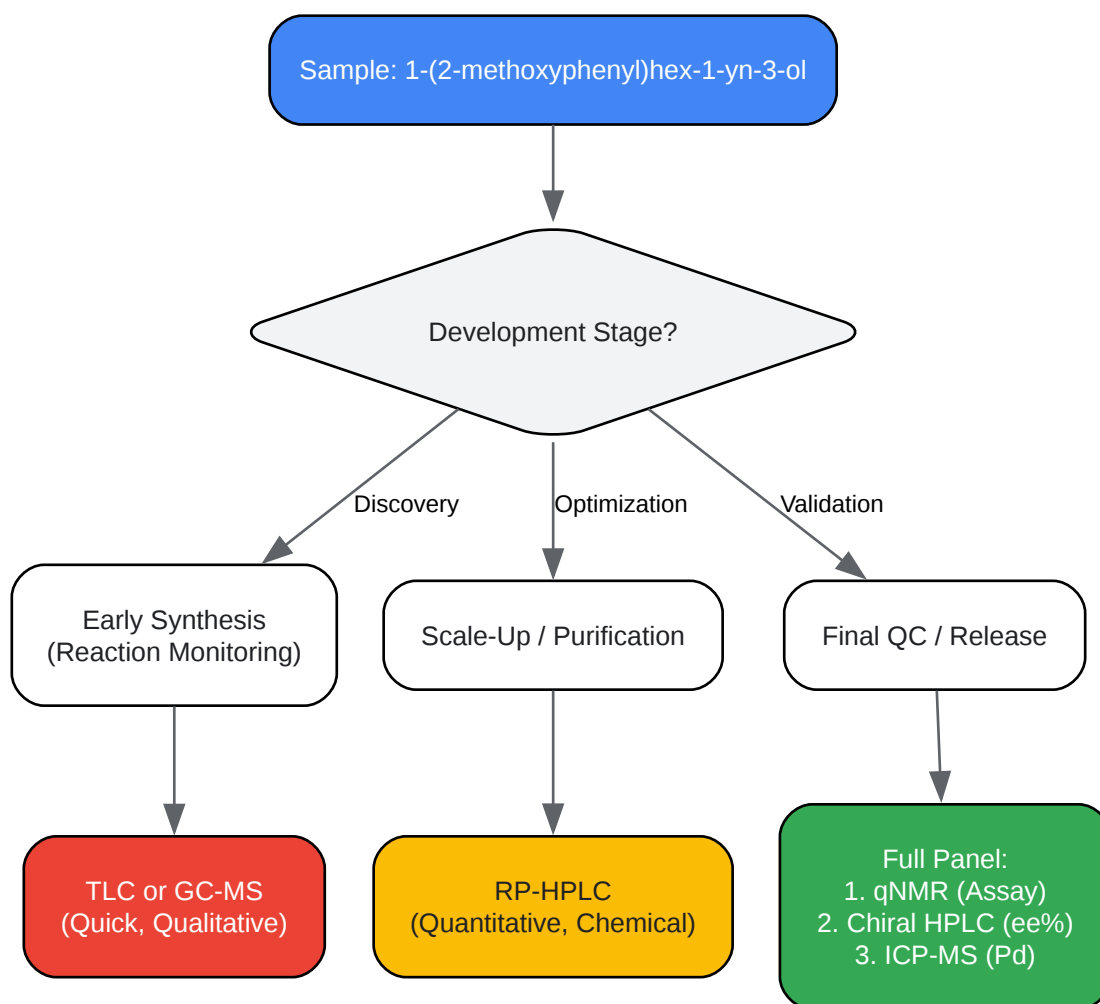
Sample: 1-(2-methoxyphenyl)hex-1-yn-3-ol

Development Stage?

Discovery

Optimization

Validation

Early Synthesis
(Reaction Monitoring)

Scale-Up / Purification

Final QC / Release

TLC or GC-MS
(Quick, Qualitative)

RP-HPLC
(Quantitative, Chemical)

Full Panel:
1. qNMR (Assay)
2. Chiral HPLC (ee%)
3. ICP-MS (Pd)